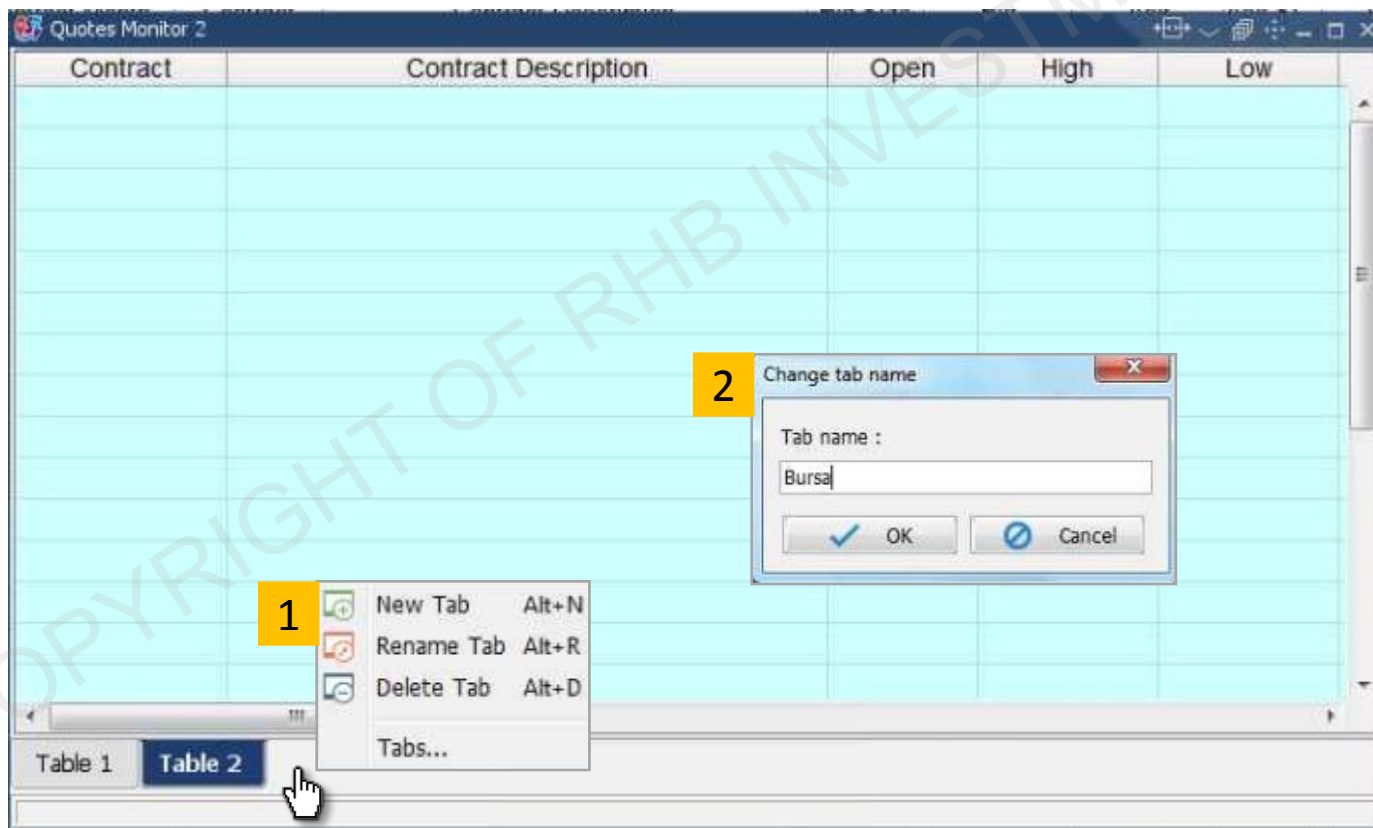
Quotes Monitor 2

| Contract | Contract Description | Open | High | Low |
|---|---|---|---|---|

COPYRIGHT OF RHB INVEST

2 Change tab name

Tab name :

Bursa

OK Cancel

1 New Tab Alt+N

Rename Tab Alt+R

Delete Tab Alt+D

Tabs...

Table 1 Table 2